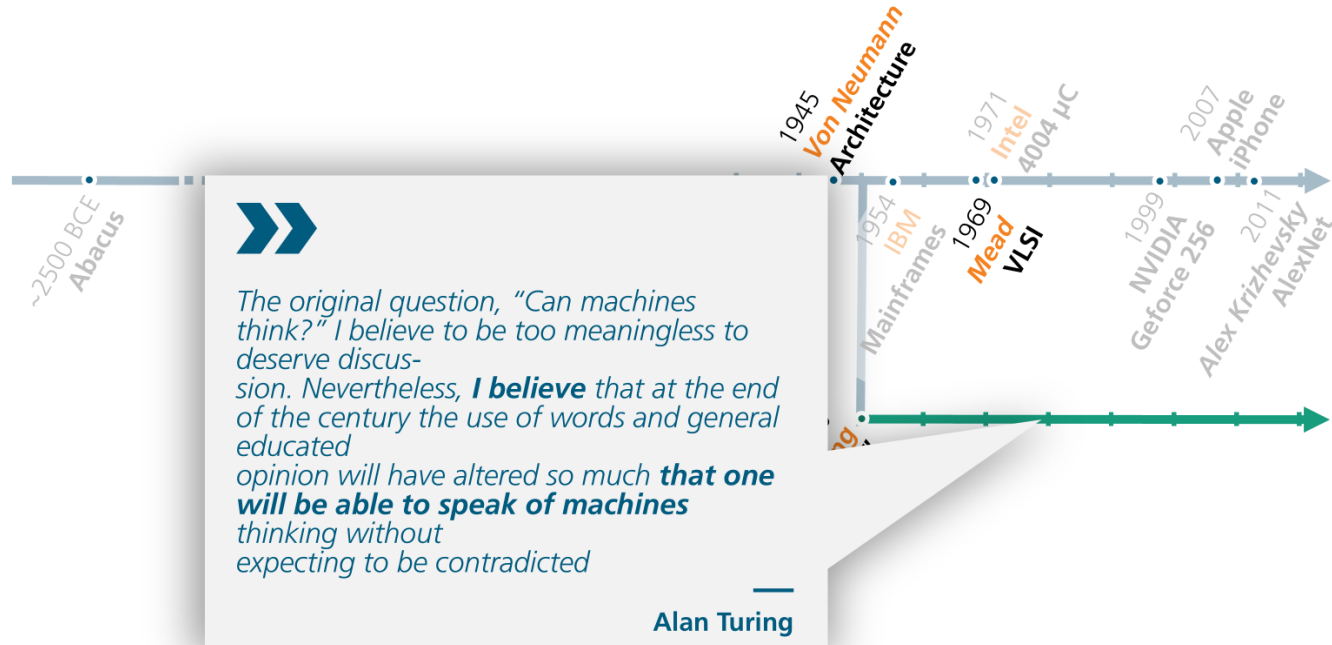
~2500 BCE
Abacus

1945
Von Neumann
Architecture

1954
IBM
Mainframes

1969
Mead
VLSI

1971
Intel
4004 µC

1999
NVIDIA
Geforce 256

2007
Apple
iPhone

2011
Alex Krizhevsky
AlexNet

The original question, "Can machines think?" I believe to be too meaningless to deserve discussion. Nevertheless, **I believe** that at the end of the century the use of words and general educated opinion will have altered so much **that one will be able to speak of machines** thinking without expecting to be contradicted

—
Alan Turing